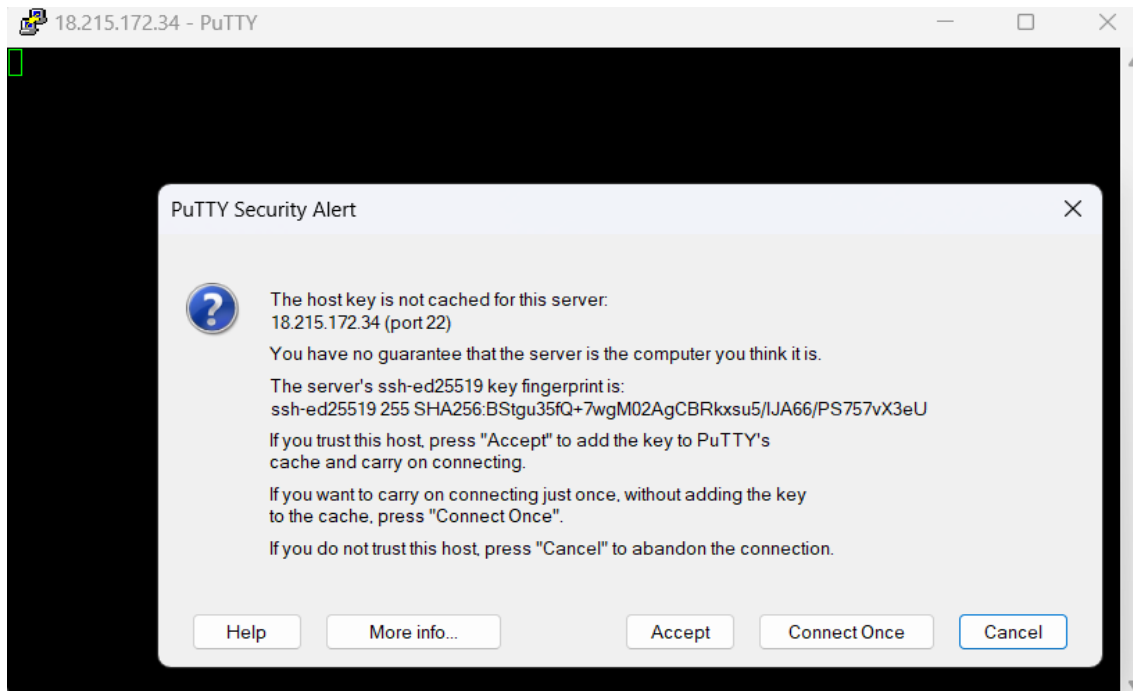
18.215.172.34 - PuTTY

PuTTY Security Alert

The host key is not cached for this server:
18.215.172.34 (port 22)

You have no guarantee that the server is the computer you think it is.

The server's ssh-ed25519 key fingerprint is:
ssh-ed25519 255 SHA256:BStgu35fQ+7wgM02AgCBRkxsu5/lJA66/PS757vX3eU

If you trust this host, press "Accept" to add the key to PuTTY's cache and carry on connecting.

If you want to carry on connecting just once, without adding the key to the cache, press "Connect Once".

If you do not trust this host, press "Cancel" to abandon the connection.

Help | More info... | Accept | Connect Once | Cancel